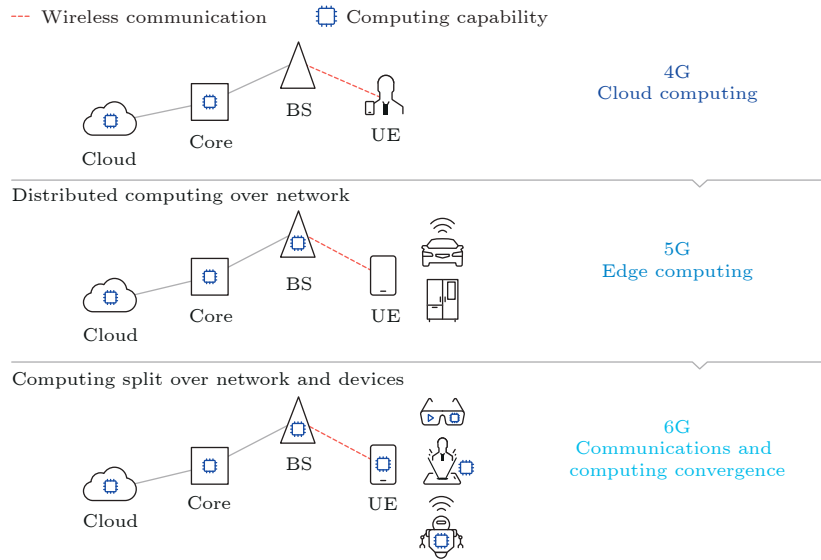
--- Wireless communication   Computing capability

Core
BS
UE
Cloud

4G
Cloud computing

Distributed computing over network

Core
BS
UE
Cloud

5G
Edge computing

Computing split over network and devices

Core
BS
UE
Cloud

6G
Communications and computing convergence